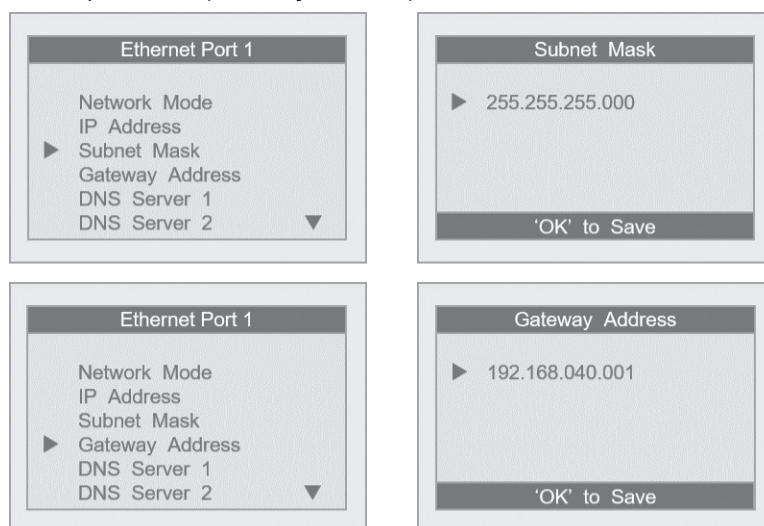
Ethernet Port 1

Network Mode
IP Address
Subnet Mask
Gateway Address
DNS Server 1
DNS Server 2

Subnet Mask

255.255.255.000

'OK' to Save

Ethernet Port 1

Network Mode
IP Address
Subnet Mask
Gateway Address
DNS Server 1
DNS Server 2

Gateway Address

192.168.040.001

'OK' to Save